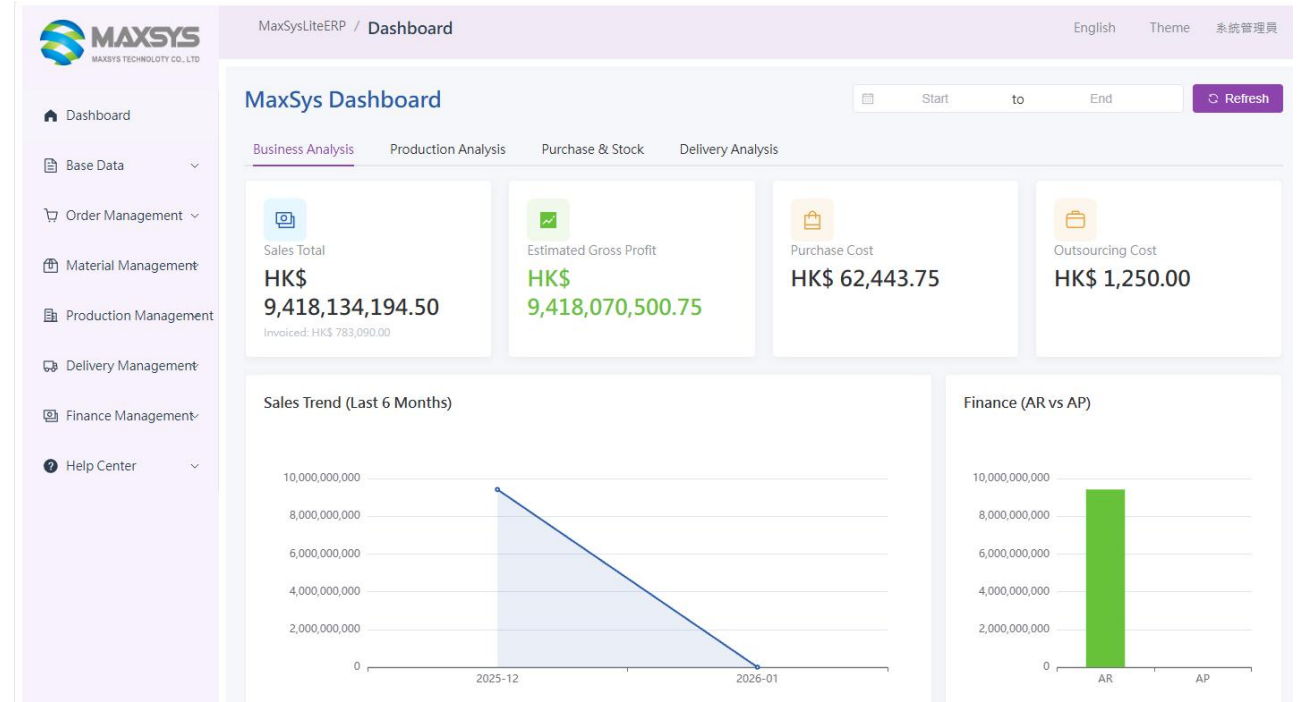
MAXSYS
MAXSYS TECHNOLOTY CO., LTD

Dashboard
Base Data
Order Management
Material Management
Production Management
Delivery Management
Finance Management
Help Center

MaxSysLiteERP / Dashboard

English Theme 系統管理員

MaxSys Dashboard

Start to End

Refresh

Business Analysis Production Analysis Purchase & Stock Delivery Analysis

Sales Total
HK$ 9,418,134,194.50
Invoiced: HK$ 783,090.00

Estimated Gross Profit
HK$ 9,418,070,500.75

Purchase Cost
HK$ 62,443.75

Outsourcing Cost
HK$ 1,250.00

Sales Trend (Last 6 Months)

10,000,000,000
8,000,000,000
6,000,000,000
4,000,000,000
2,000,000,000
0
2025-12
2026-01

Finance (AR vs AP)

10,000,000,000
8,000,000,000
6,000,000,000
4,000,000,000
2,000,000,000
0
AR
AP